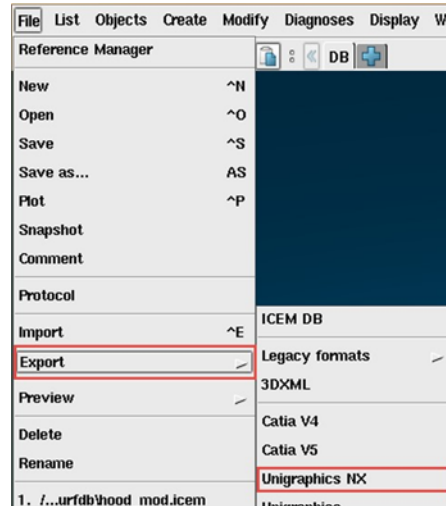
File List Objects Create Modify Diagnoses Display W

Reference Manager

DB

New ^N
Open ^O
Save ^S
Save as... AS
Plot ^P
Snapshot
Comment
Protocol
Import ^E
Export
Preview
Delete
Rename
1. /...urfdb\hood_mod.icem

ICEM DB
Legacy formats
3DXML
Catia V4
Catia V5
Unigraphics NX
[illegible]